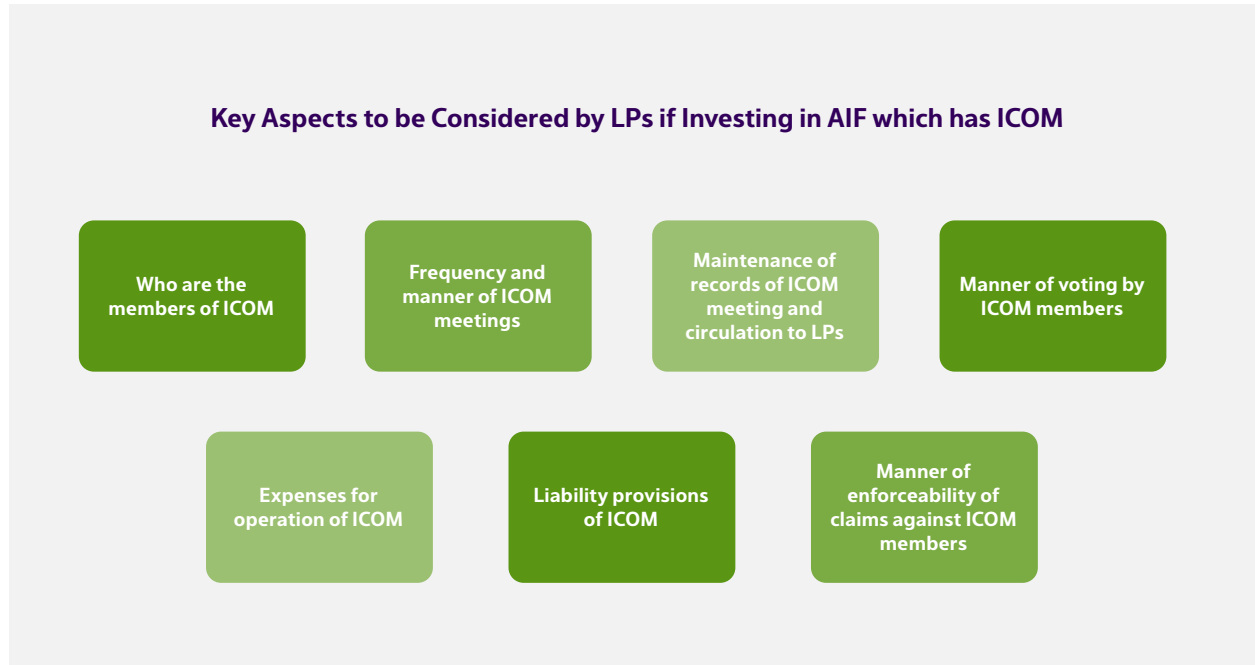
Key Aspects to be Considered by LPs if Investing in AIF which has ICOM

Who are the members of ICOM

Frequency and manner of ICOM meetings

Maintenance of records of ICOM meeting and circulation to LPs

Manner of voting by ICOM members

Expenses for operation of ICOM

Liability provisions of ICOM

Manner of enforceability of claims against ICOM members